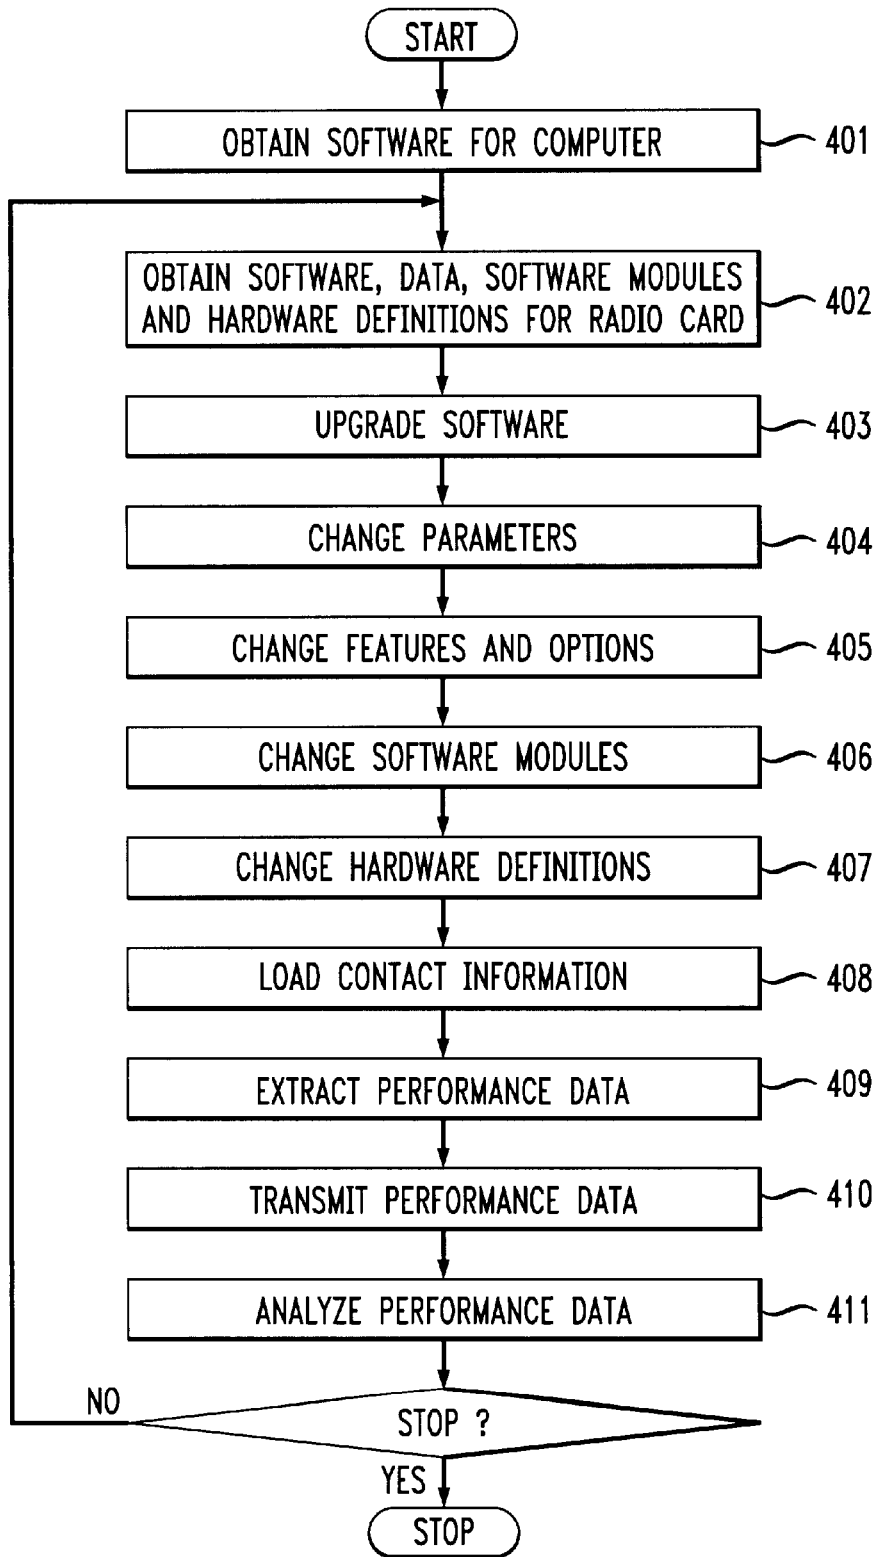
START

OBTAIN SOFTWARE FOR COMPUTER 401

OBTAIN SOFTWARE, DATA, SOFTWARE MODULES AND HARDWARE DEFINITIONS FOR RADIO CARD 402

UPGRADE SOFTWARE 403

CHANGE PARAMETERS 404

CHANGE FEATURES AND OPTIONS 405

CHANGE SOFTWARE MODULES 406

CHANGE HARDWARE DEFINITIONS 407

LOAD CONTACT INFORMATION 408

EXTRACT PERFORMANCE DATA 409

TRANSMIT PERFORMANCE DATA 410

ANALYZE PERFORMANCE DATA 411

NO

STOP ?

YES

STOP